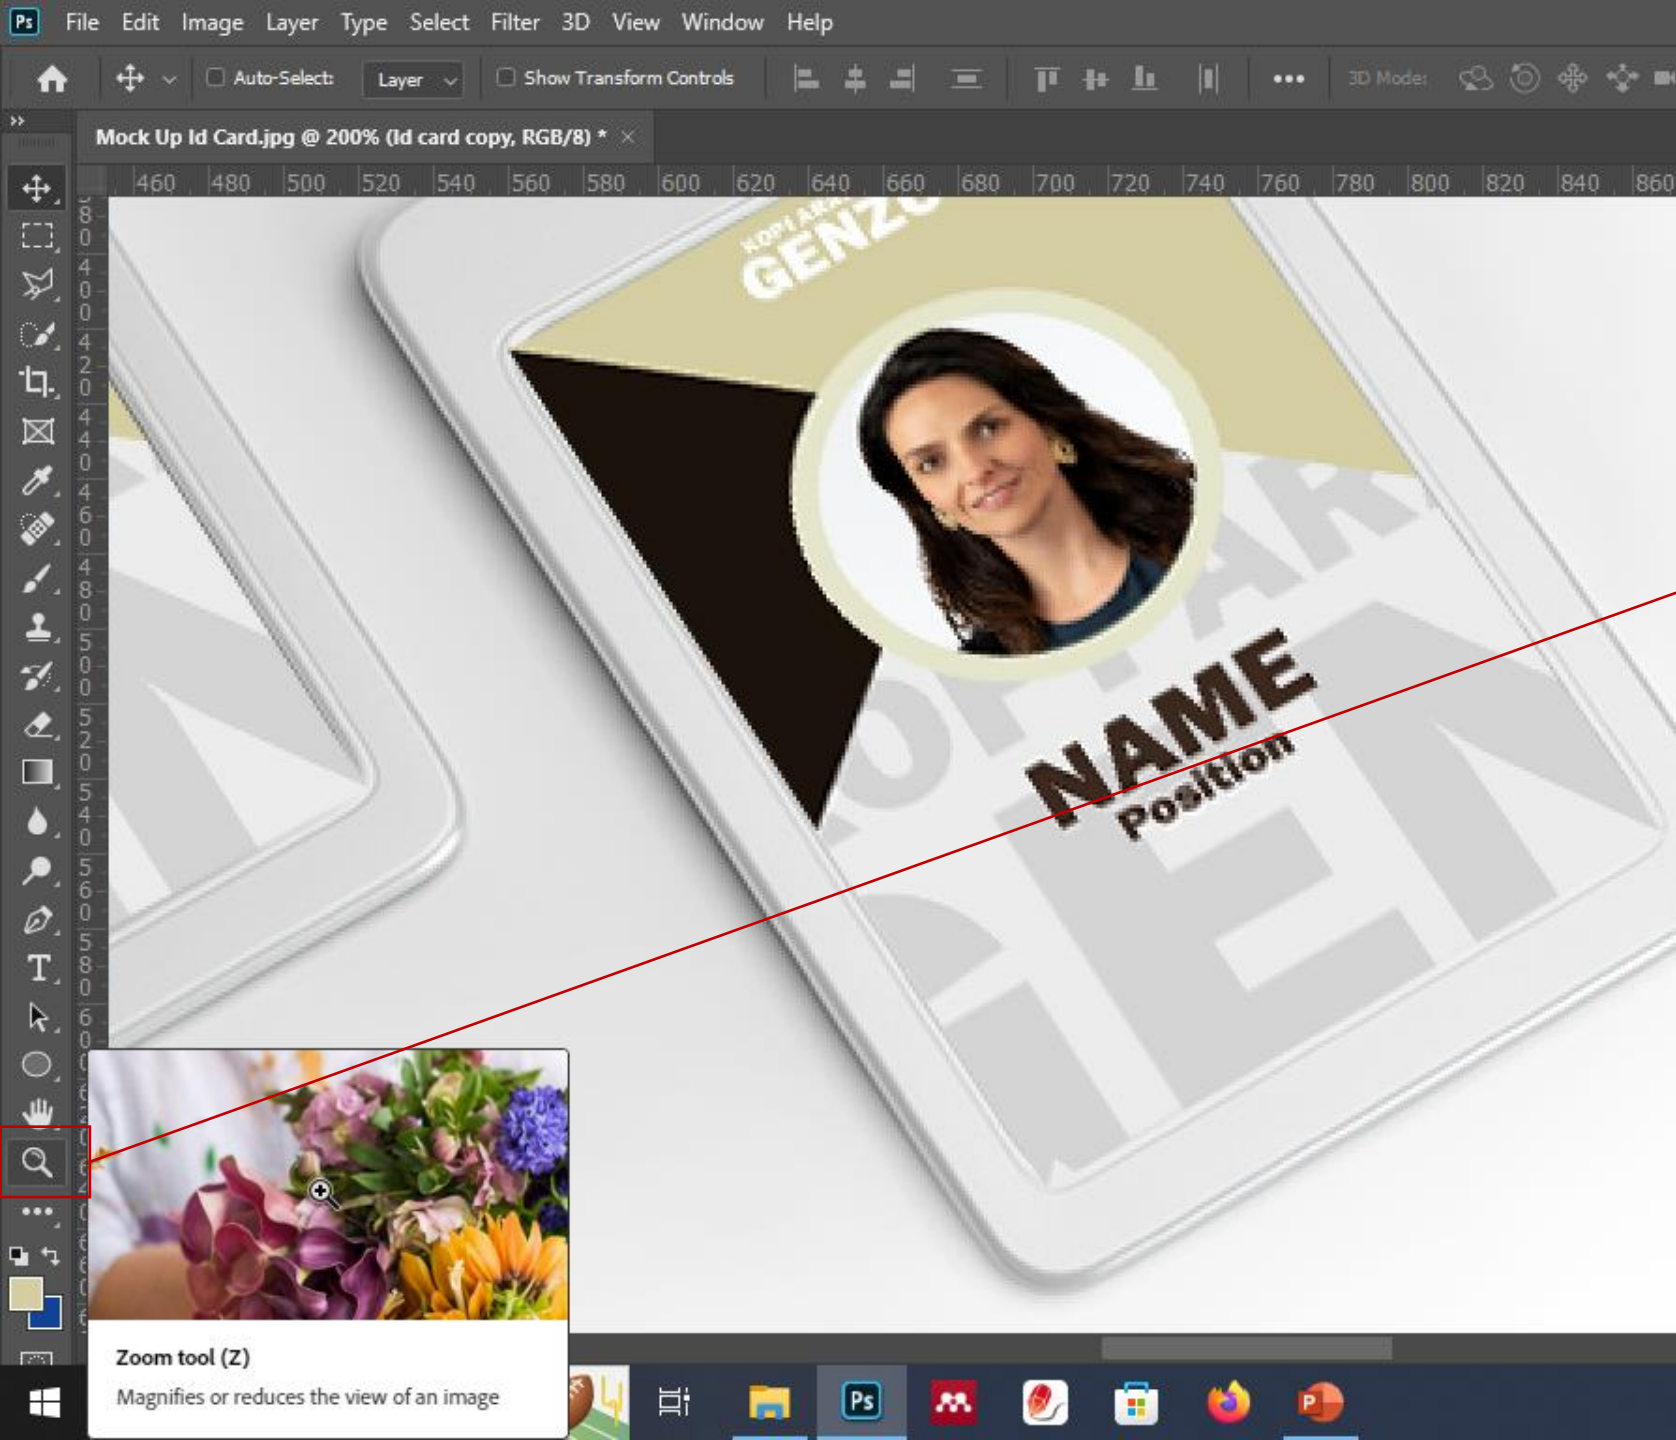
Ps File Edit Image Layer Type Select Filter 3D View Window Help

Auto-Select: Layer Show Transform Controls ••• 3D Mode:

Mock Up Id Card.jpg @ 200% (Id card copy, RGB/8) * ×

460 480 500 520 540 560 580 600 620 640 660 680 700 720 740 760 780 800 820 840 860

GENZ

NAME
Position

Zoom tool (Z)
Magnifies or reduces the view of an image